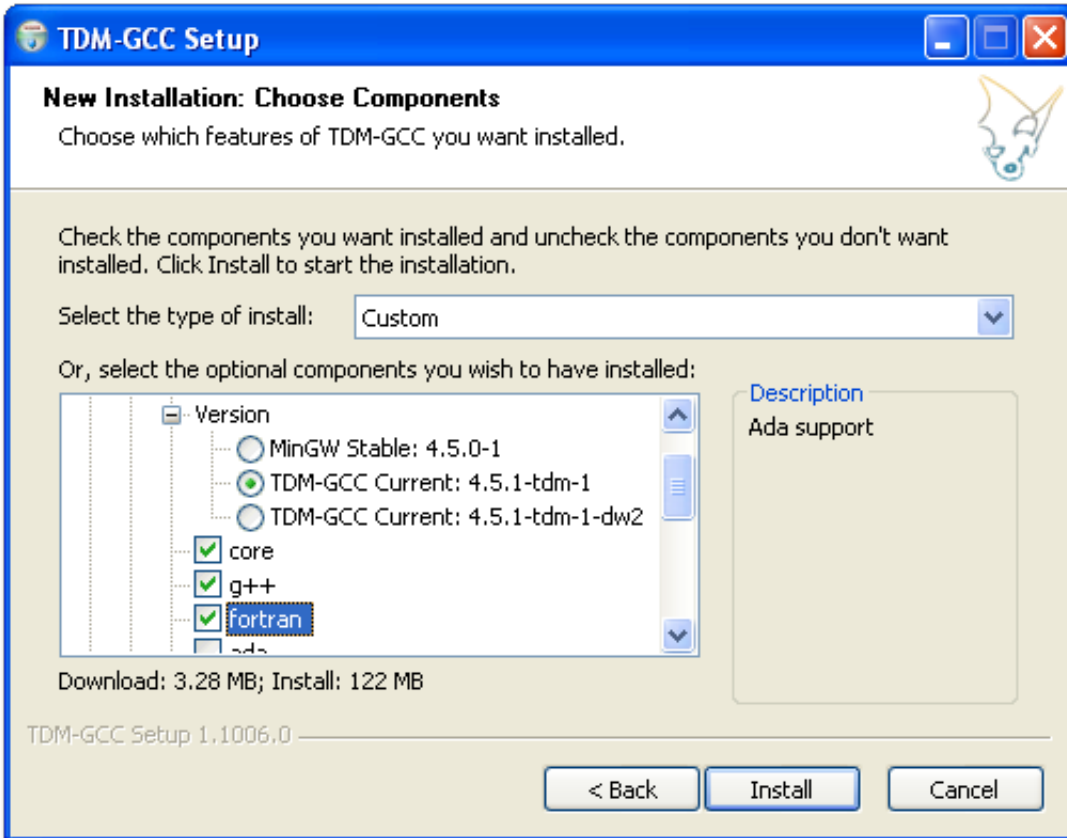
TDM-GCC Setup

New Installation: Choose Components

Choose which features of TDM-GCC you want installed.

Check the components you want installed and uncheck the components you don't want installed. Click Install to start the installation.

Select the type of install: Custom

Or, select the optional components you wish to have installed:

Version
MinGW Stable: 4.5.0-1
TDM-GCC Current: 4.5.1-tdm-1
TDM-GCC Current: 4.5.1-tdm-1-dw2
core
g++
fortran
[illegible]

Description
Ada support

Download: 3.28 MB; Install: 122 MB

TDM-GCC Setup 1.1006.0

< Back
Install
Cancel